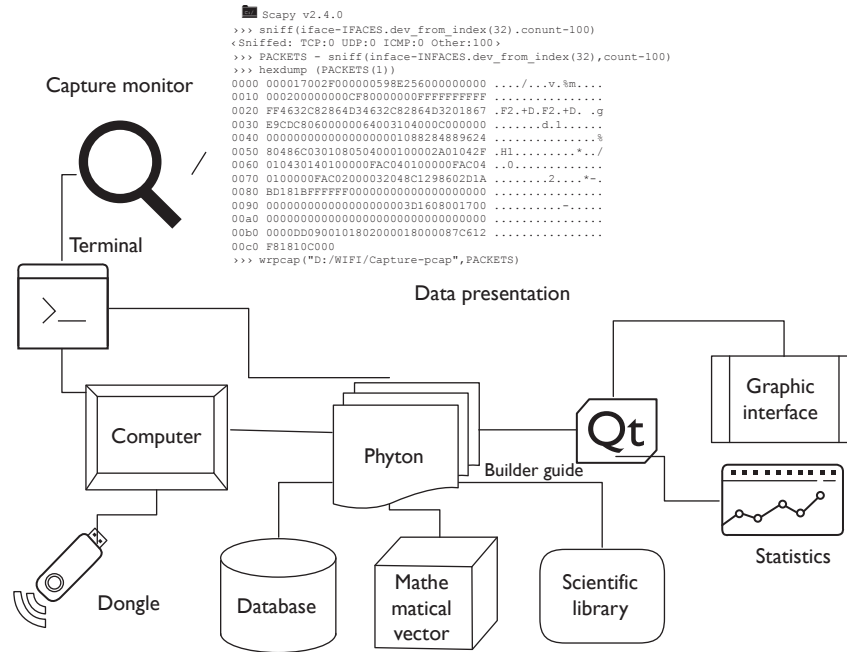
Scapy v2.4.0
>>> sniff(iface-IFACES.dev_from_index(32).conunt-100)
<Sniffed: TCP:0 UDP:0 ICMP:0 Other:100>
>>> PACKETS - sniff(iface-INFACES.dev_from_index(32),count-100)
>>> hexdump (PACKETS(1))
0000 000017002F000000598E256000000000 ..../...v.%m....
0010 000200000000CF80000000FFFFFFFFFF ................
0020 FF4632C82864D34632C82864D3201867 .F2.+D.F2.+D. .g
0030 E9CDC806000000640031040000C000000 .......d.1......
0040 000000000000000000001088284889624 ...............%
0050 80486C030108050400010000002A01042F .H1.........*../
0060 010430140100000FAC040100000FAC04 ..0.............
0070 0100000FAC02000032048C1298602D1A ........2....*-.
0080 BD181BFFFFFF0000000000000000000 ................
0090 000000000000000000003D1608001700 ..........-.....
00a0 00000000000000000000000000000000 ................
00b0 0000DD09001018020000180000087C612 ................
00c0 F81810C000
>>> wrpcap("D:/WIFI/Capture-pcap",PACKETS)

Capture monitor

Terminal

Data presentation

Computer

Phyton

Builder guide

Qt

Graphic interface

Statistics

Dongle

Database

Mathe matical vector

Scientific library